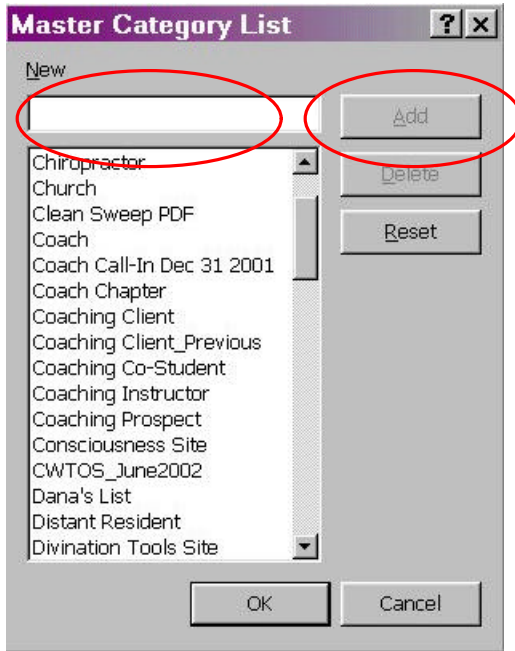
Master Category List
?
×
New
Add
Delete
Reset
Chiropractor
Church
Clean Sweep PDF
Coach
Coach Call-In Dec 31 2001
Coach Chapter
Coaching Client
Coaching Client_Previous
Coaching Co-Student
Coaching Instructor
Coaching Prospect
Consciousness Site
CWTOS_June2002
Dana's List
Distant Resident
Divination Tools Site
OK
Cancel